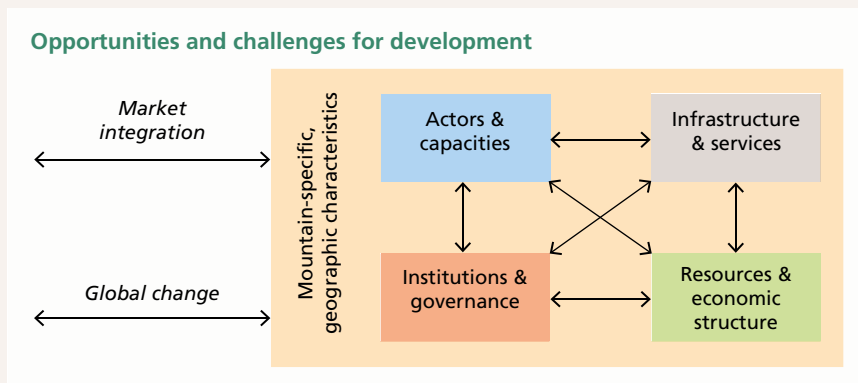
Opportunities and challenges for development

Market integration

Global change

Mountain-specific, geographic characteristics

Actors & capacities

Infrastructure & services

Institutions & governance

Resources & economic structure